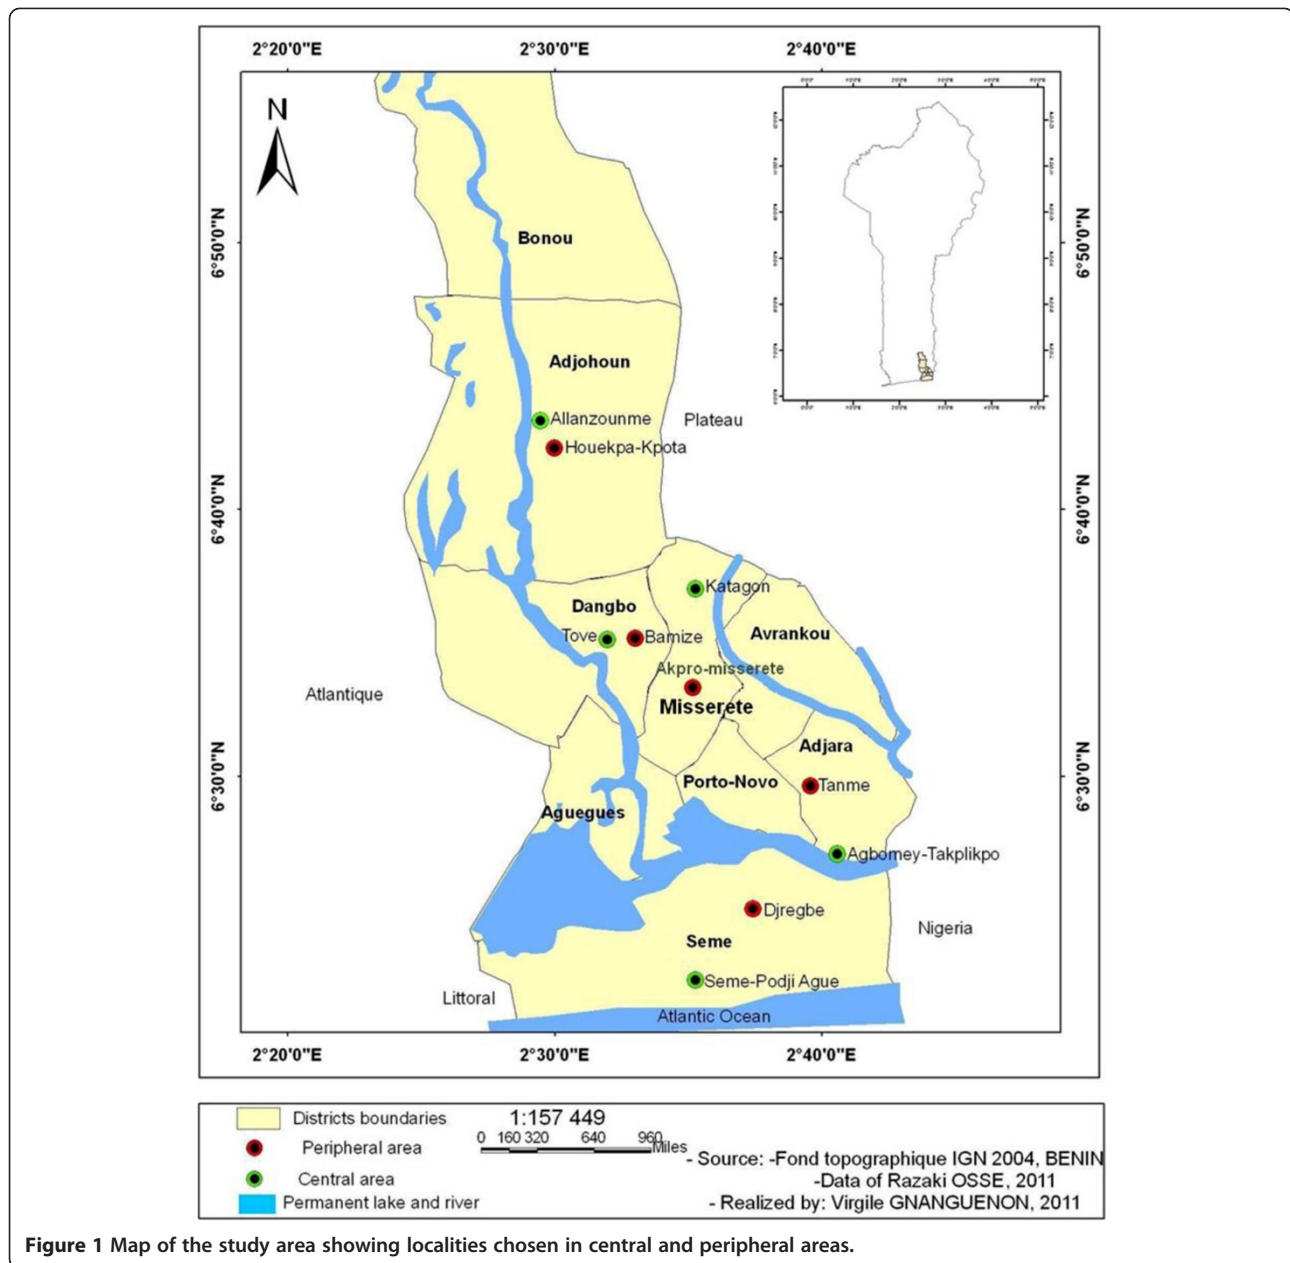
2°20'0"E 2°30'0"E 2°40'0"E

N

6°50'0"N 6°40'0"N 6°30'0"N

6°50'0"N 6°40'0"N 6°30'0"N

Bonou

Adjohoun

Allanzounme

Houekpa-Kpota

Plateau

Katagon

Dangbo

Tove

Bamize

Avrankou

Akpro-misserete

Atlantique

Misserete

Adjara

Porto-Novo

Tanme

Aguegues

Agbomey-Takplikpo

Djregbe

Seme

Nigeria

Seme-Podji Ague

Littoral

Atlantic Ocean

2°20'0"E 2°30'0"E 2°40'0"E

Districts boundaries

Peripheral area

Central area

Permanent lake and river

1:157 449

0 160 320 640 960 Miles

- Source: -Fond topographique IGN 2004, BENIN
-Data of Razaki OSSE, 2011
- Realized by: Virgile GNANGUENON, 2011

**Figure 1** Map of the study area showing localities chosen in central and peripheral areas.